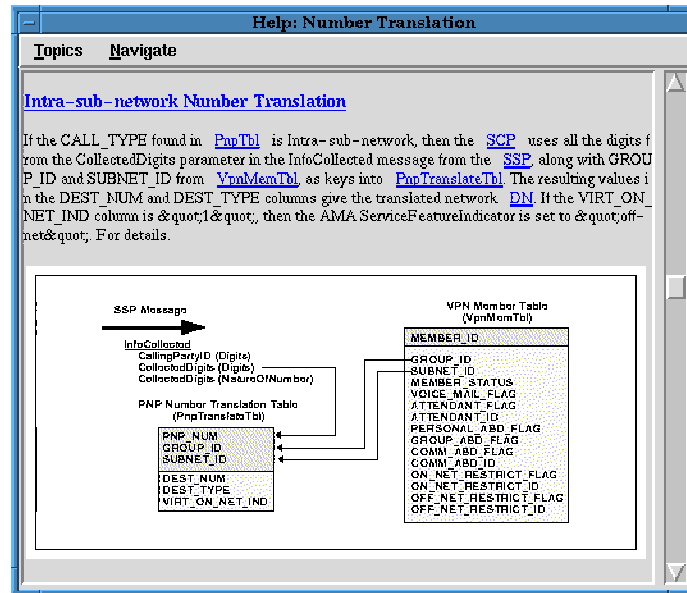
Help: Number Translation

Topics Navigate

Intra-sub-network Number Translation

If the CALL_TYPE found in PnpTbl is Intra-sub-network, then the SCP uses all the digits from the CollectedDigits parameter in the InfoCollected message from the SSP, along with GROUP_ID and SUBNET_ID from VpnMemTbl as keys into PnpTranslateTbl. The resulting values in the DEST_NUM and DEST_TYPE columns give the translated network DN. If the VIRT_ON_NET_IND column is &quot;1&quot;, then the AMA ServiceFeatureIndicator is set to &quot;off-net&quot;. For details.

SSP Message

InfoCollected
CallingPartyID (Digits)
CollectedDigits (Digits)
CollectedDigits (NatureOfNumber)

PNP Number Translation Table
(PnpTranslateTbl)

| PNP_NUM |
|---|
| GROUP_ID |
| SUBNET_ID |
| DEST_NUM |
| DEST_TYPE |
| VIRT_ON_NET_IND |

VPN Member Table
(VpnMemTbl)

| MEMBER_ID |
|---|
| GROUP_ID |
| SUBNET_ID |
| MEMBER_STATUS |
| VOICE_MAIL_FLAG |
| ATTENDANT_FLAG |
| ATTENDANT_ID |
| PERSONAL_ABD_FLAG |
| GROUP_ABD_FLAG |
| COMM_ABD_FLAG |
| COMM_ABD_ID |
| ON_NET_RESTRICT_FLAG |
| ON_NET_RESTRICT_ID |
| OFF_NET_RESTRICT_FLAG |
| OFF_NET_RESTRICT_ID |